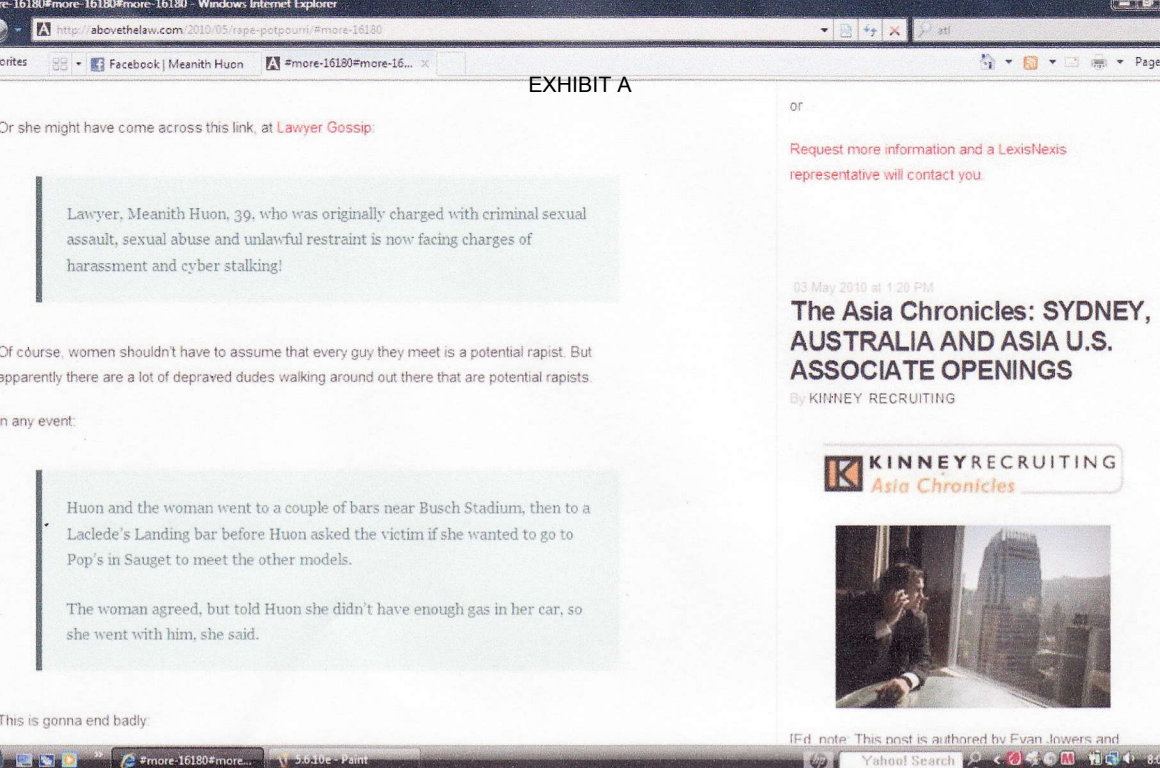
re-16180#more-16180#more-16180 - Windows Internet Explorer

http://abovethelaw.com/2010/05/rape-potpourri/#more-16180

orites Facebook | Meanith Huon #more-16180#more-16...

Page

EXHIBIT A

Or she might have come across this link, at Lawyer Gossip:

Lawyer, Meanith Huon, 39, who was originally charged with criminal sexual assault, sexual abuse and unlawful restraint is now facing charges of harassment and cyber stalking!

Of course, women shouldn't have to assume that every guy they meet is a potential rapist. But apparently there are a lot of depraved dudes walking around out there that are potential rapists.

n any event:

Huon and the woman went to a couple of bars near Busch Stadium, then to a Laclede's Landing bar before Huon asked the victim if she wanted to go to Pop's in Sauget to meet the other models.

The woman agreed, but told Huon she didn't have enough gas in her car, so she went with him, she said.

This is gonna end badly:

or

Request more information and a LexisNexis representative will contact you.

03 May 2010 at 1:20 PM

The Asia Chronicles: SYDNEY, AUSTRALIA AND ASIA U.S. ASSOCIATE OPENINGS

By KINNEY RECRUITING

KINNEYRECRUITING Asia Chronicles

[Ed. note: This post is authored by Evan Jowers and

#more-16180#more... 5.6.10e - Paint Yahoo! Search